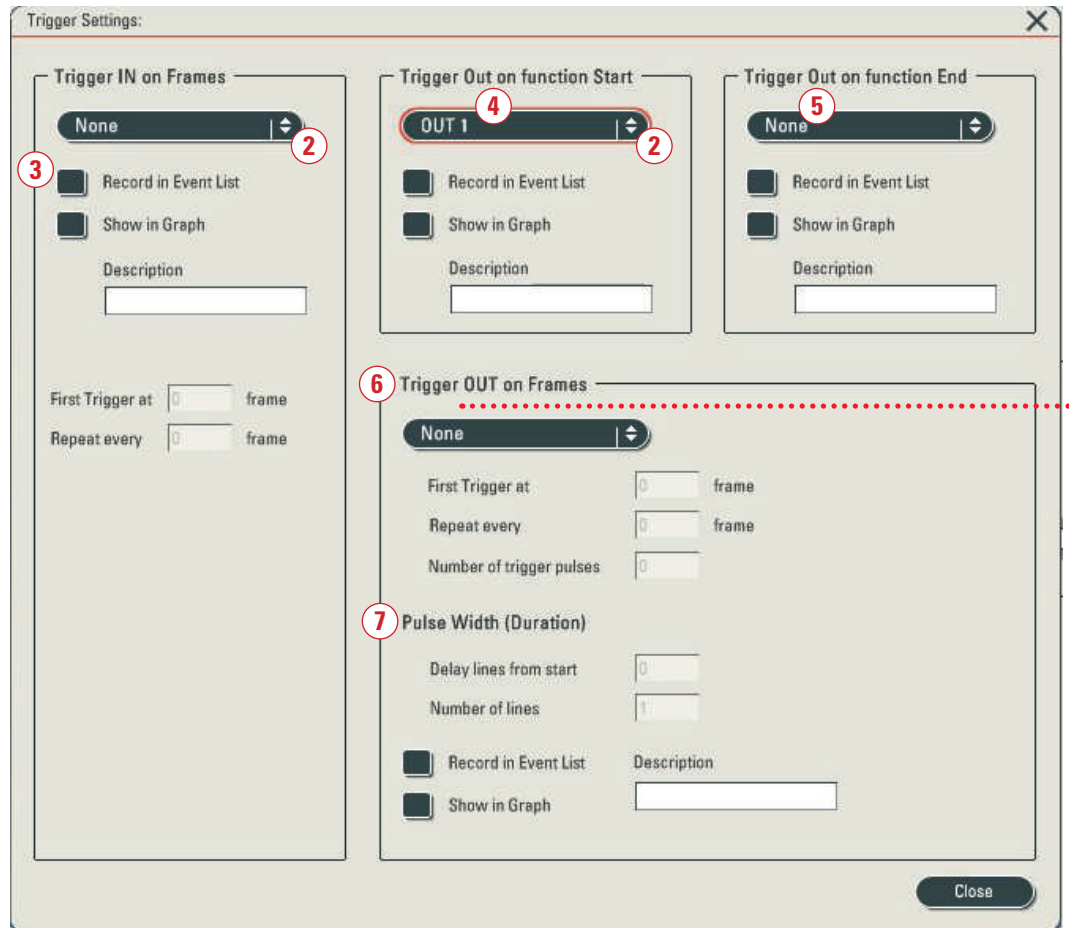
Trigger Settings:

Trigger IN on Frames

None

2

3

Record in Event List

Show in Graph

Description

First Trigger at 0 frame

Repeat every 0 frame

Trigger Out on function Start

4

OUT 1

2

Record in Event List

Show in Graph

Description

Trigger Out on function End

5

None

Record in Event List

Show in Graph

Description

6 Trigger OUT on Frames

None

First Trigger at 0 frame

Repeat every 0 frame

Number of trigger pulses 0

7 Pulse Width (Duration)

Delay lines from start 0

Number of lines 1

Record in Event List

Show in Graph

Description

Close